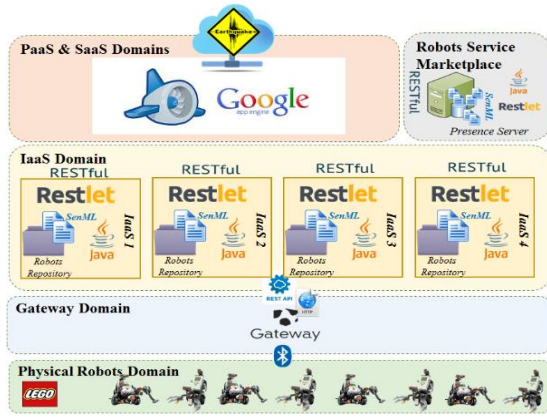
Earthquake

PaaS & SaaS Domains

Google app engine

Robots Service Marketplace

RESTful

SenML

Java

Restlet

Presence Server

IaaS Domain

RESTful

Restlet

SenML

IaaS 1

Java

Robots Repository

RESTful

Restlet

SenML

IaaS 2

Java

Robots Repository

RESTful

Restlet

SenML

IaaS 3

Java

Robots Repository

RESTful

Restlet

SenML

IaaS 4

Java

Robots Repository

REST API

HTTP

Gateway Domain

Gateway

Physical Robots Domain

LEGO